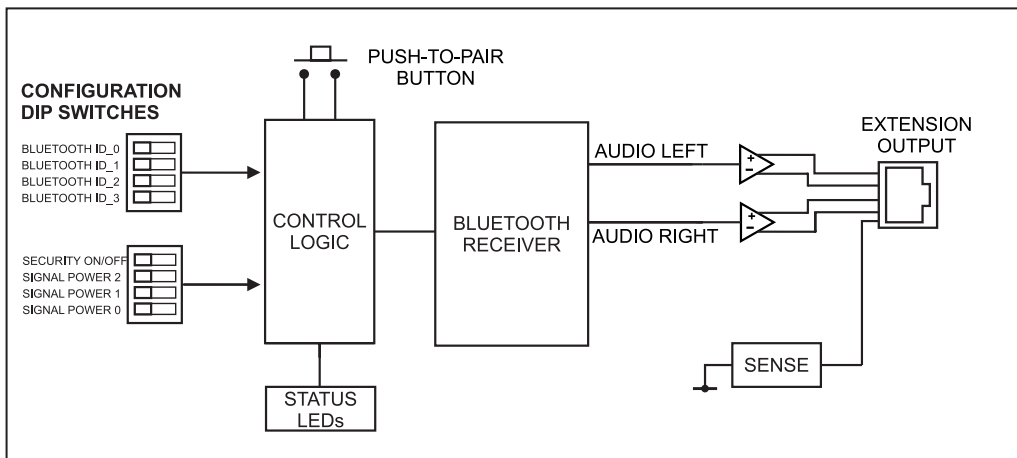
PUSH-TO-PAIR BUTTON

CONFIGURATION DIP SWITCHES

BLUETOOTH ID_0
BLUETOOTH ID_1
BLUETOOTH ID_2
BLUETOOTH ID_3

SECURITY ON/OFF
SIGNAL POWER 2
SIGNAL POWER 1
SIGNAL POWER 0

CONTROL LOGIC

BLUETOOTH RECEIVER

AUDIO LEFT

AUDIO RIGHT

+
−
+
−

EXTENSION OUTPUT

SENSE

STATUS LEDs